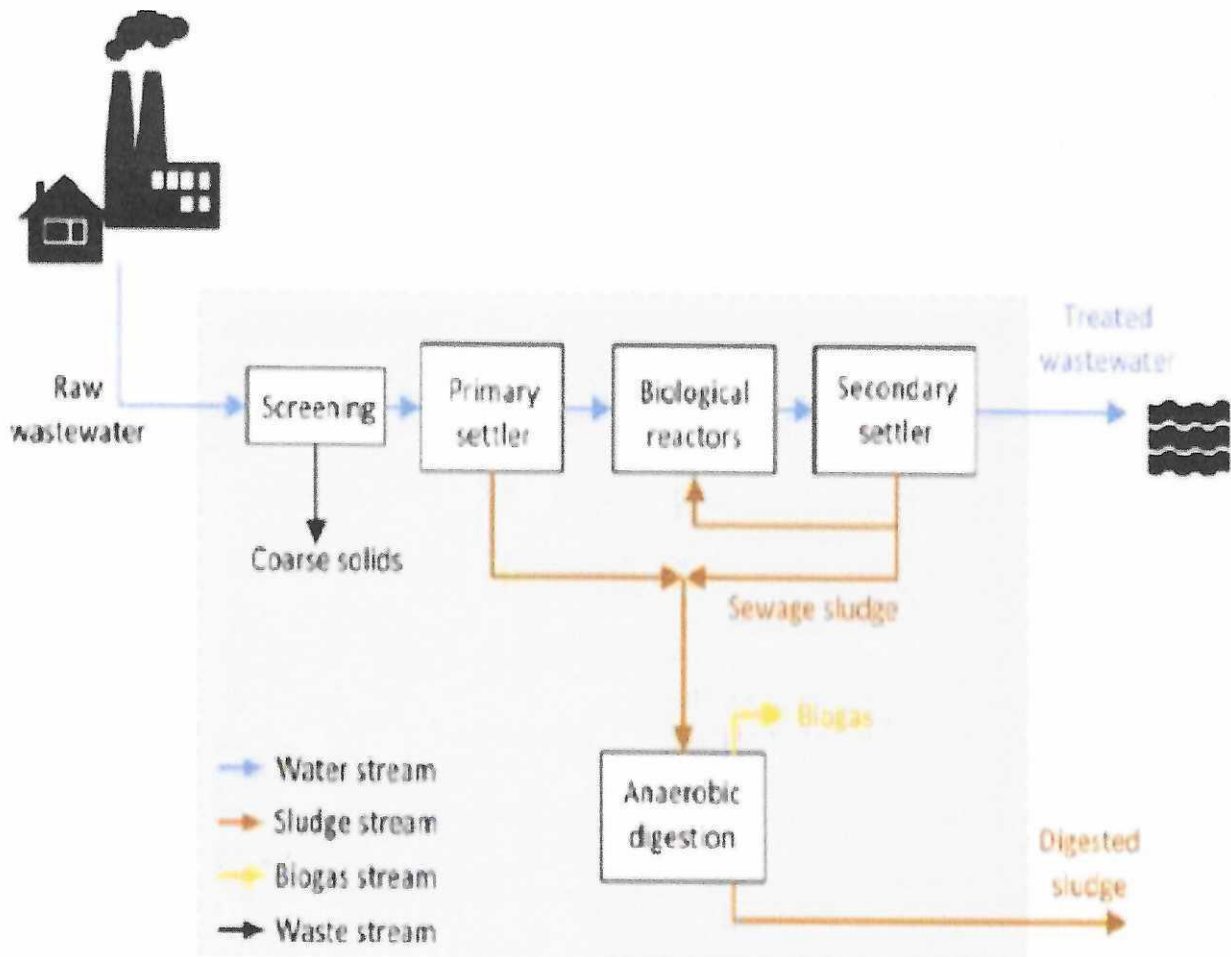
Raw wastewater

Screening

Coarse solids

Primary settler

Biological reactors

Secondary settler

Treated wastewater

Sewage sludge

Biogas

Anaerobic digestion

Digested sludge

Water stream

Sludge stream

Biogas stream

Waste stream